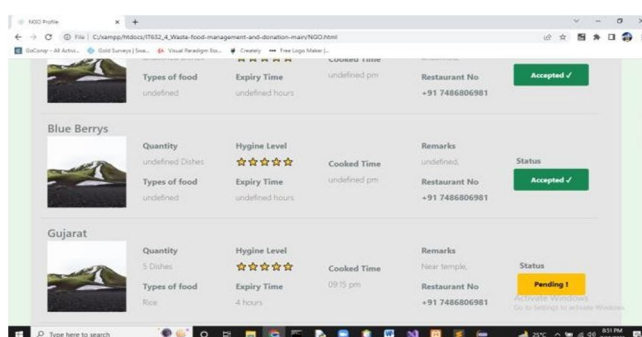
NGO Profile × +

← → C ⓘ File | C:/xampp/htdocs/IT632_4_Waste-food-management-and-donation-main/NGO.html

GoConqr - All Activi... Gold Surveys | Swa... Visual Paradigm Ent... Creately Free Logo Maker |...

undefined Dishes ☆☆☆☆☆ Cooked Time undefined

Types of food Expiry Time undefined pm Restaurant No Accepted ✓

undefined undefined hours +91 7486806981

Blue Berrys

Quantity Hygine Level Remarks

undefined Dishes ☆☆☆☆☆ Cooked Time undefined, Status

Types of food Expiry Time undefined pm Restaurant No Accepted ✓

undefined undefined hours +91 7486806981

Gujarat

Quantity Hygine Level Remarks

5 Dishes ☆☆☆☆☆ Cooked Time Near temple, Status

Types of food Expiry Time 09:15 pm Restaurant No Pending !

Rice 4 hours +91 7486806981

Activate Windows
Go to Settings to activate Windows.

Type here to search

25°C 8:51 PM